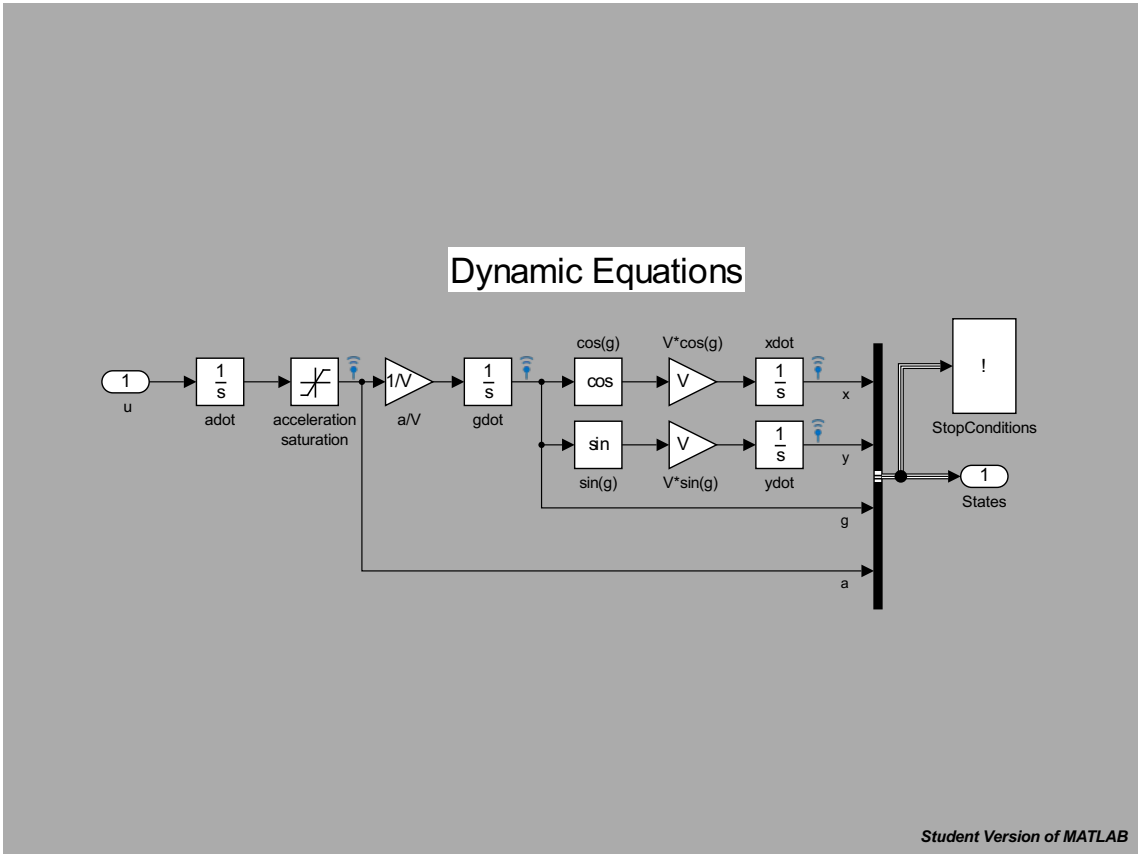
Dynamic Equations

1
u

$\frac{1}{s}$
adot

acceleration saturation

1/V
a/V

$\frac{1}{s}$
gdot

cos(g)
cos

V*cos(g)
V

xdot
$\frac{1}{s}$

x

sin
sin(g)

V
V*sin(g)

$\frac{1}{s}$
ydot

y

g

a

!
StopConditions

1
States

Student Version of MATLAB